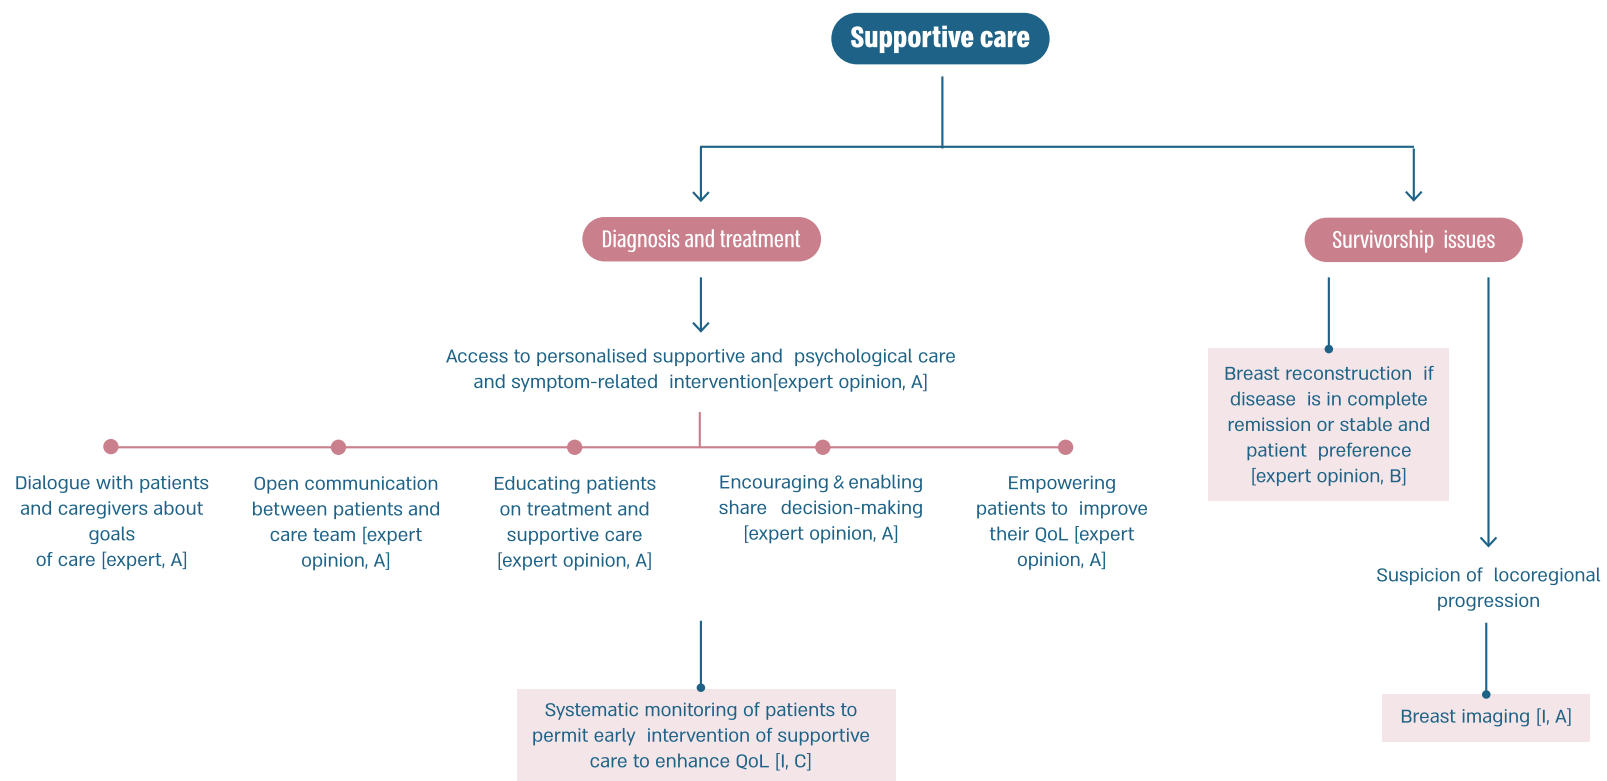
Supportive care

Diagnosis and treatment

Survivorship issues

Access to personalised supportive and psychological care and symptom-related intervention[expert opinion, A]

Dialogue with patients and caregivers about goals of care [expert, A]

Open communication between patients and care team [expert opinion, A]

Educating patients on treatment and supportive care [expert opinion, A]

Encouraging & enabling share decision-making [expert opinion, A]

Empowering patients to improve their QoL [expert opinion, A]

Systematic monitoring of patients to permit early intervention of supportive care to enhance QoL [I, C]

Breast reconstruction if disease is in complete remission or stable and patient preference [expert opinion, B]

Suspicion of locoregional progression

Breast imaging [I, A]